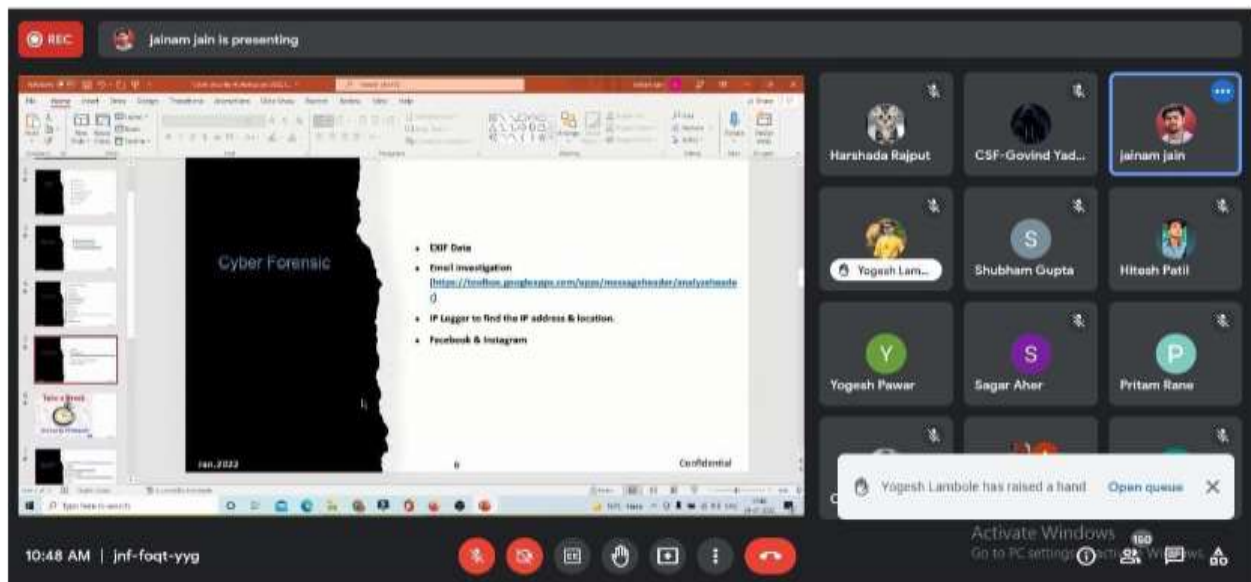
REC

jainam jain is presenting

Cyber Forensic

• EXIF Data

• Email Investigation (https://toolbox.googleapps.com/apps/messageheader/analyzeheader)

• IP Logger to find the IP address & location.

• Facebook & Instagram

Jan.2022

6

Confidential

Take a Break

Type here to search

Harshada Rajput

CSF-Govind Yad...

jainam jain

Yogesh Lam...

S

Shubham Gupta

Hitesh Patil

Y

Yogesh Pawar

S

Sagar Aher

P

Pritam Rane

Yogesh Lambole has raised a hand

Open queue

Activate Windows

Go to PC settings to activate Windows.

10:48 AM | jnf-foqt-yyg

150